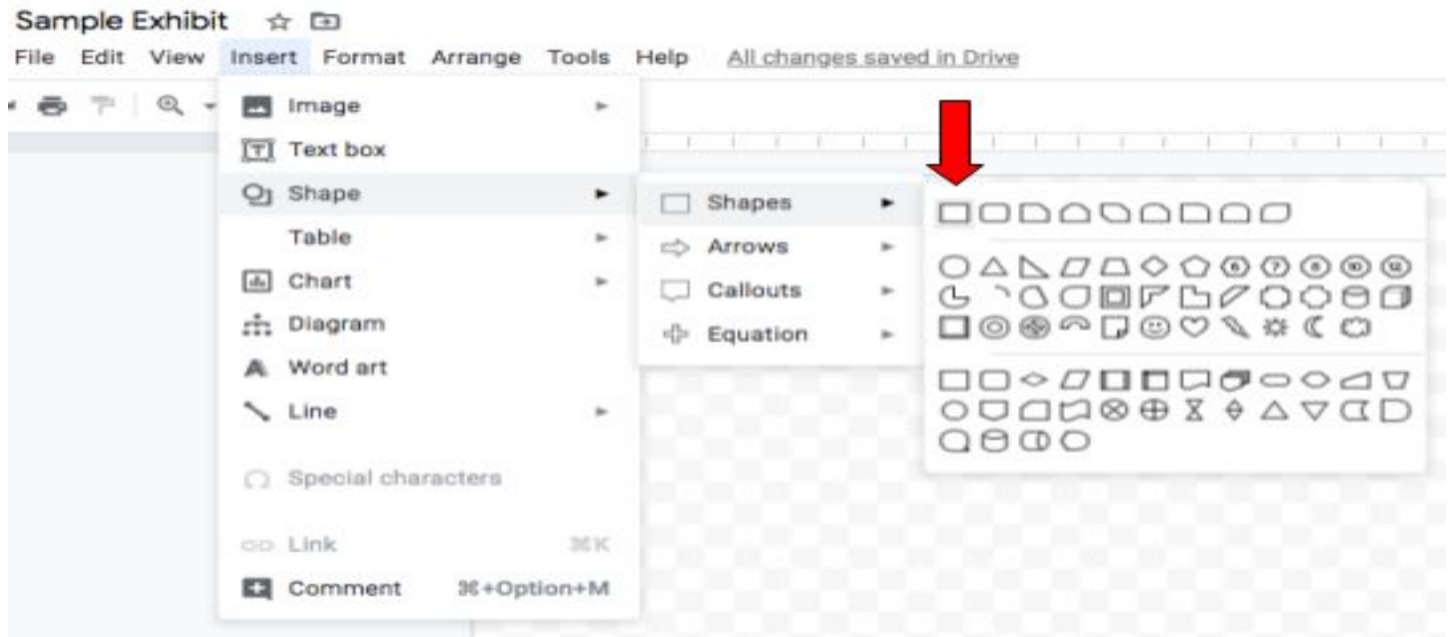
Sample Exhibit

File Edit View Insert Format Arrange Tools Help All changes saved in Drive

Image
Text box
Shape
Table
Chart
Diagram
Word art
Line

Special characters

Link ⌘K
Comment ⌘+Option+M

Shapes
Arrows
Callouts
Equation